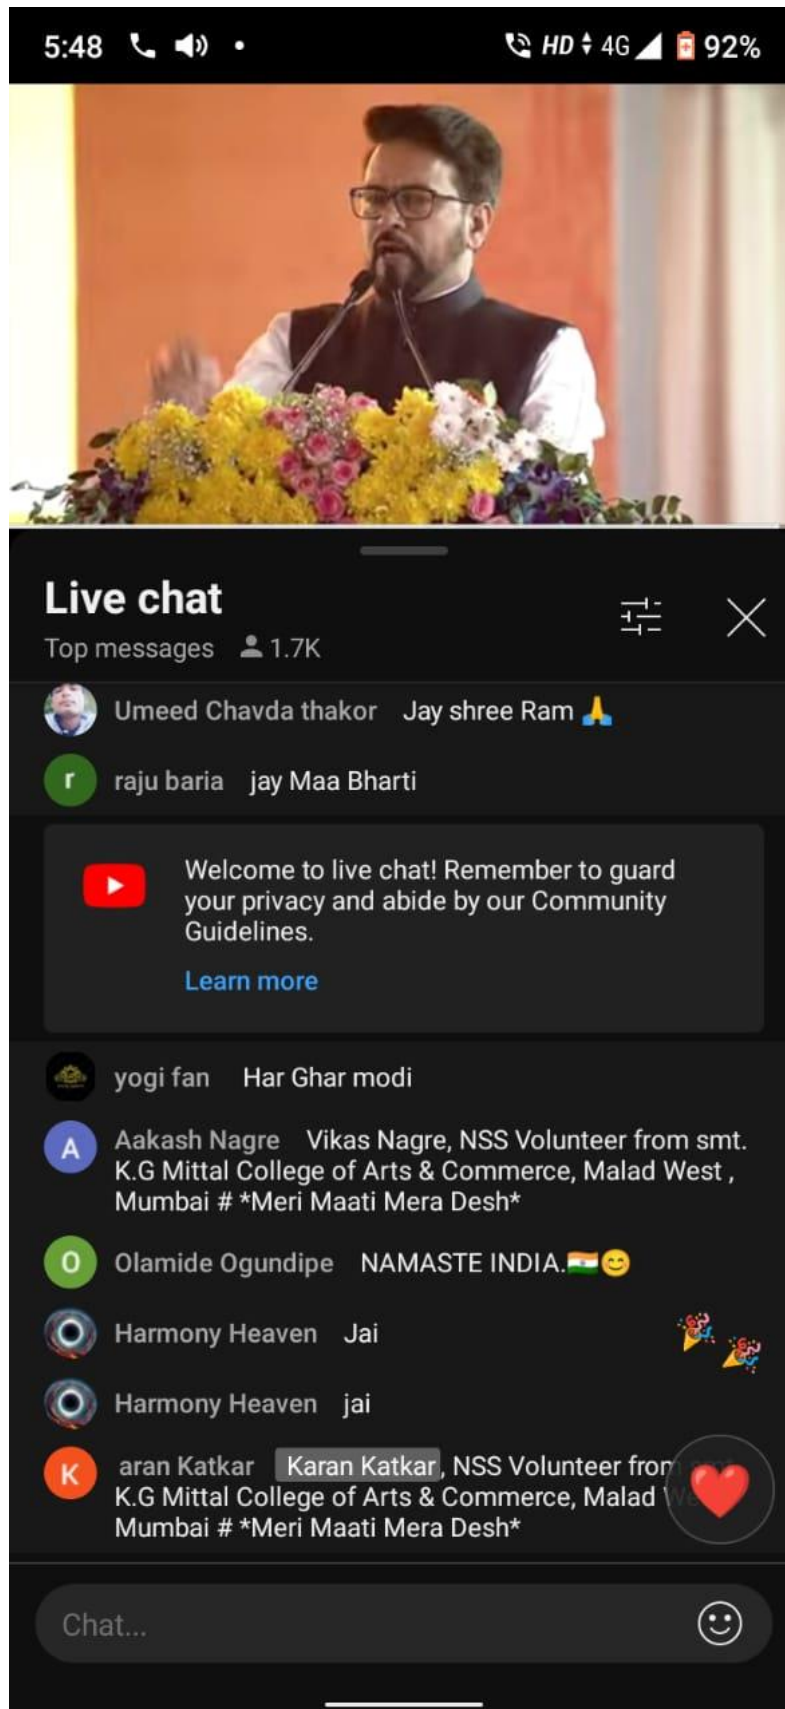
5:48 HD 4G 92%

Live chat
Top messages 1.7K

Umeed Chavda thakor Jay shree Ram 🙏

r raju baria jay Maa Bharti

Welcome to live chat! Remember to guard your privacy and abide by our Community Guidelines.

Learn more

yogi fan Har Ghar modi

A Aakash Nagre Vikas Nagre, NSS Volunteer from smt. K.G Mittal College of Arts & Commerce, Malad West , Mumbai # *Meri Maati Mera Desh*

O Olamide Ogundipe NAMASTE INDIA.🇮🇳😊

Harmony Heaven Jai

Harmony Heaven jai

K aran Katkar Karan Katkar, NSS Volunteer fro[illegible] K.G Mittal College of Arts & Commerce, Malad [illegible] Mumbai # *Meri Maati Mera Desh*

Chat...